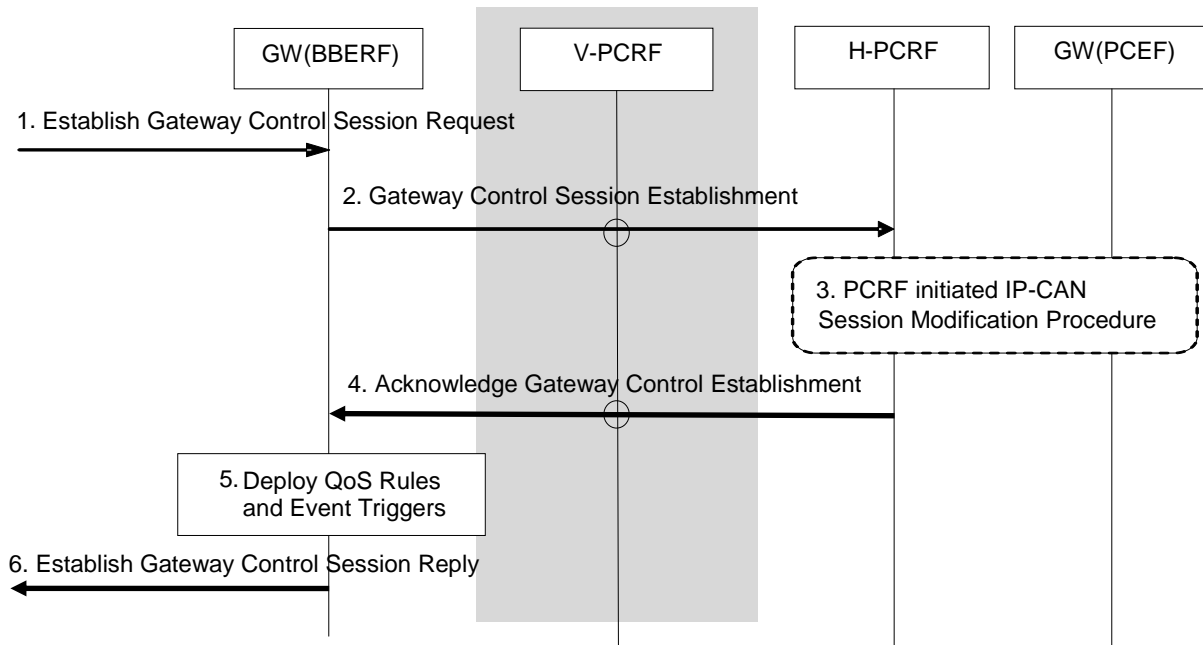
GW(BBERF)

V-PCRF

H-PCRF

GW(PCEF)

1. Establish Gateway Control Session Request

2. Gateway Control Session Establishment

3. PCRF initiated IP-CAN Session Modification Procedure

4. Acknowledge Gateway Control Establishment

5. Deploy QoS Rules and Event Triggers

6. Establish Gateway Control Session Reply